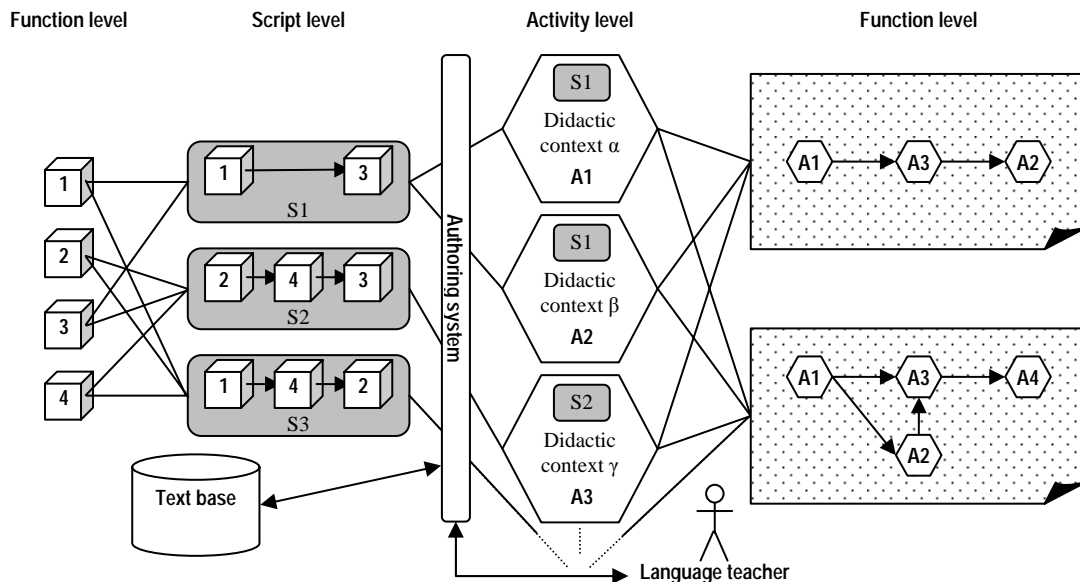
Function level

Script level

Activity level

Function level

1

2

3

4

1

3

S1

2

4

3

S2

1

4

2

S3

Text base

Authoring system

S1

Didactic context α

A1

S1

Didactic context β

A2

S2

Didactic context γ

A3

Language teacher

A1

A3

A2

A1

A3

A4

A2